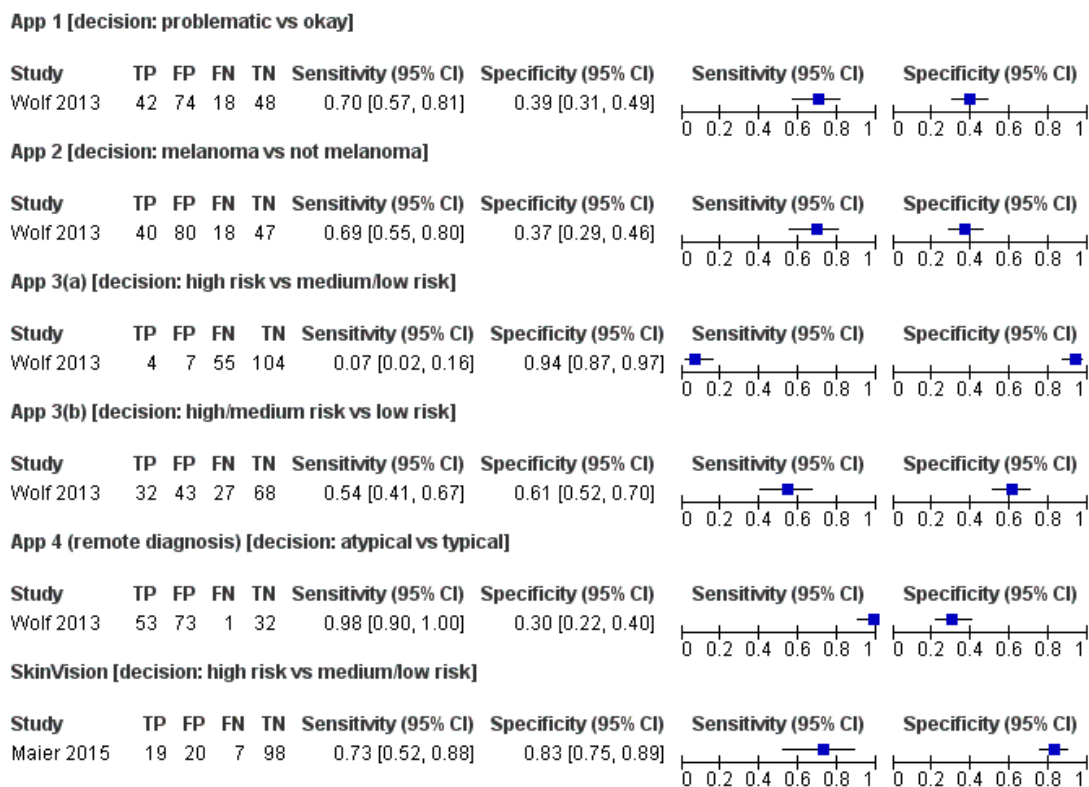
App 1 [decision: problematic vs okay]

| Study | TP | FP | FN | TN | Sensitivity (95% CI) | Specificity (95% CI) | Sensitivity (95% CI) | Specificity (95% CI) |
|---|---|---|---|---|---|---|---|---|
| Wolf 2013 | 42 | 74 | 18 | 48 | 0.70 [0.57, 0.81] | 0.39 [0.31, 0.49] | 0 0.2 0.4 0.6 0.8 1 | 0 0.2 0.4 0.6 0.8 1 |

App 2 [decision: melanoma vs not melanoma]

| Study | TP | FP | FN | TN | Sensitivity (95% CI) | Specificity (95% CI) | Sensitivity (95% CI) | Specificity (95% CI) |
|---|---|---|---|---|---|---|---|---|
| Wolf 2013 | 40 | 80 | 18 | 47 | 0.69 [0.55, 0.80] | 0.37 [0.29, 0.46] | 0 0.2 0.4 0.6 0.8 1 | 0 0.2 0.4 0.6 0.8 1 |

App 3(a) [decision: high risk vs medium/low risk]

| Study | TP | FP | FN | TN | Sensitivity (95% CI) | Specificity (95% CI) | Sensitivity (95% CI) | Specificity (95% CI) |
|---|---|---|---|---|---|---|---|---|
| Wolf 2013 | 4 | 7 | 55 | 104 | 0.07 [0.02, 0.16] | 0.94 [0.87, 0.97] | 0 0.2 0.4 0.6 0.8 1 | 0 0.2 0.4 0.6 0.8 1 |

App 3(b) [decision: high/medium risk vs low risk]

| Study | TP | FP | FN | TN | Sensitivity (95% CI) | Specificity (95% CI) | Sensitivity (95% CI) | Specificity (95% CI) |
|---|---|---|---|---|---|---|---|---|
| Wolf 2013 | 32 | 43 | 27 | 68 | 0.54 [0.41, 0.67] | 0.61 [0.52, 0.70] | 0 0.2 0.4 0.6 0.8 1 | 0 0.2 0.4 0.6 0.8 1 |

App 4 (remote diagnosis) [decision: atypical vs typical]

| Study | TP | FP | FN | TN | Sensitivity (95% CI) | Specificity (95% CI) | Sensitivity (95% CI) | Specificity (95% CI) |
|---|---|---|---|---|---|---|---|---|
| Wolf 2013 | 53 | 73 | 1 | 32 | 0.98 [0.90, 1.00] | 0.30 [0.22, 0.40] | 0 0.2 0.4 0.6 0.8 1 | 0 0.2 0.4 0.6 0.8 1 |

SkinVision [decision: high risk vs medium/low risk]

| Study | TP | FP | FN | TN | Sensitivity (95% CI) | Specificity (95% CI) | Sensitivity (95% CI) | Specificity (95% CI) |
|---|---|---|---|---|---|---|---|---|
| Maier 2015 | 19 | 20 | 7 | 98 | 0.73 [0.52, 0.88] | 0.83 [0.75, 0.89] | 0 0.2 0.4 0.6 0.8 1 | 0 0.2 0.4 0.6 0.8 1 |